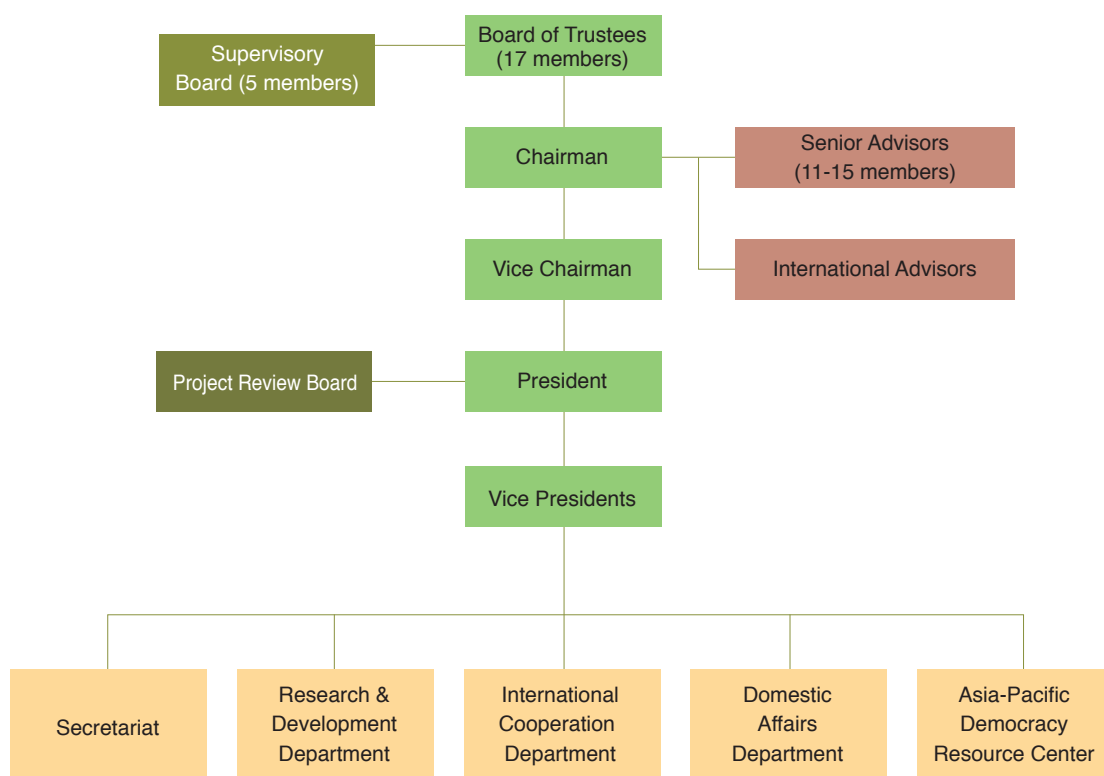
Board of Trustees (17 members)

Supervisory Board (5 members)

Chairman

Senior Advisors (11-15 members)

International Advisors

Vice Chairman

Project Review Board

President

Vice Presidents

Secretariat

Research & Development Department

International Cooperation Department

Domestic Affairs Department

Asia-Pacific Democracy Resource Center